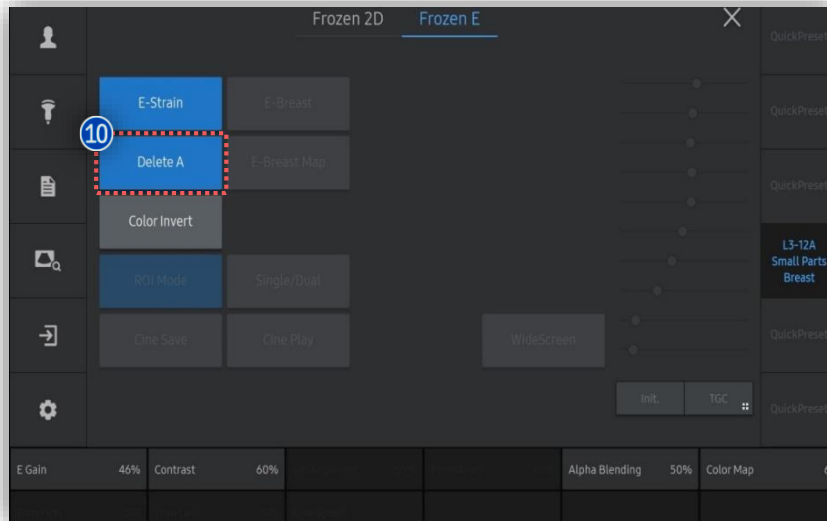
Frozen 2D Frozen E

E-Strain
E-Breast
10
Delete A
E-Breast Map
Color Invert
ROI Mode
Single/Dual
Cine Save
Cine Play
WideScreen
Init.
TGC

QuickPreset
QuickPreset
QuickPreset
L3-12A
Small Parts
Breast
QuickPreset
QuickPreset

E Gain 46%
Contrast 60%
Alpha Blending 50%
Color Map